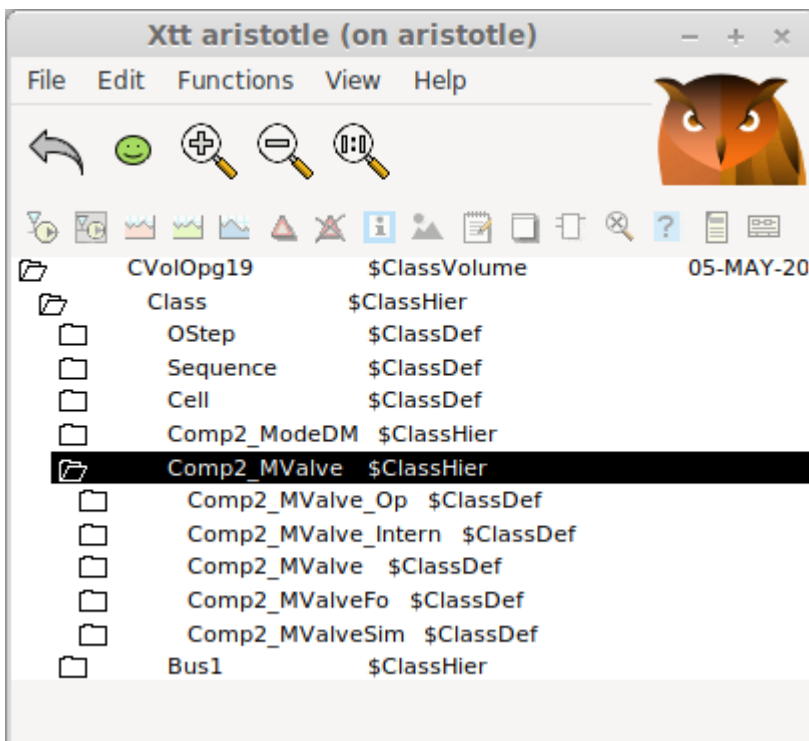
Xtt aristotle (on aristotle)

File Edit Functions View Help

CVolOpg19 $ClassVolume 05-MAY-20
Class $ClassHier
OStep $ClassDef
Sequence $ClassDef
Cell $ClassDef
Comp2_ModeDM $ClassHier
Comp2_MValve $ClassHier
Comp2_MValve_Op $ClassDef
Comp2_MValve_Intern $ClassDef
Comp2_MValve $ClassDef
Comp2_MValveFo $ClassDef
Comp2_MValveSim $ClassDef
Bus1 $ClassHier